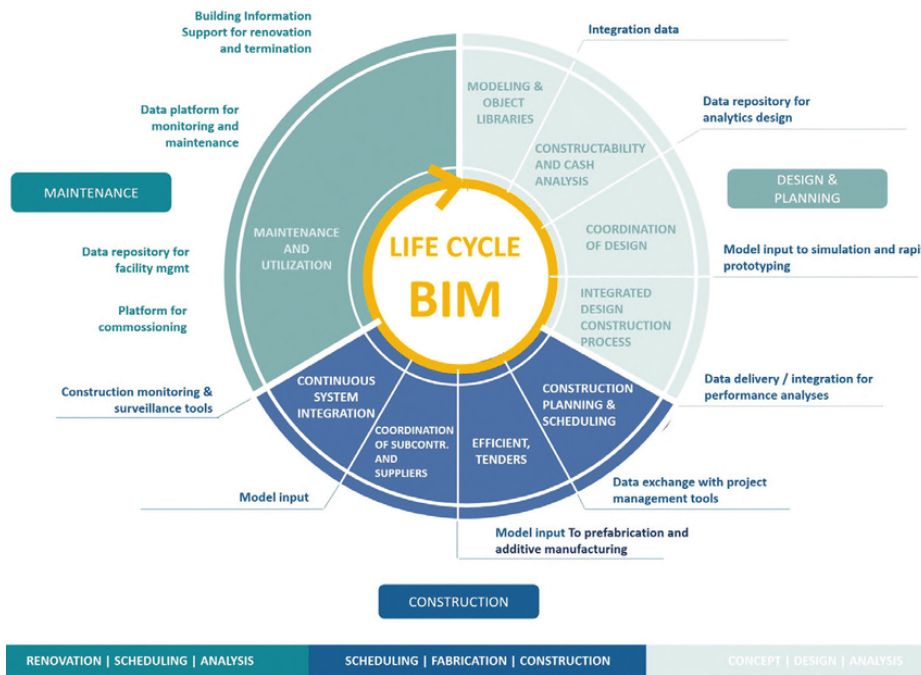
Building Information Support for renovation and termination

Integration data

MODELING & OBJECT LIBRARIES

CONSTRUCTABILITY AND CASH ANALYSIS

Data repository for analytics design

Data platform for monitoring and maintenance

MAINTENANCE

DESIGN & PLANNING

COORDINATION OF DESIGN

MAINTENANCE AND UTILIZATION

LIFE CYCLE

BIM

Data repository for facility mgmt

Model input to simulation and rapi prototyping

INTEGRATED DESIGN CONSTRUCTION PROCESS

Platform for commossioning

Construction monitoring & surveillance tools

CONTINUOUS SYSTEM INTEGRATION

CONSTRUCTION PLANNING & SCHEDULING

Data delivery / integration for performance analyses

COORDINATION OF SUBCONTR. AND SUPPLIERS

EFFICIENT, TENDERS

Model input

Data exchange with project management tools

Model input To prefabrication and additive manufacturing

CONSTRUCTION

RENOVATION | SCHEDULING | ANALYSIS

SCHEDULING | FABRICATION | CONSTRUCTION

CONCEPT | DESIGN | ANALYSIS